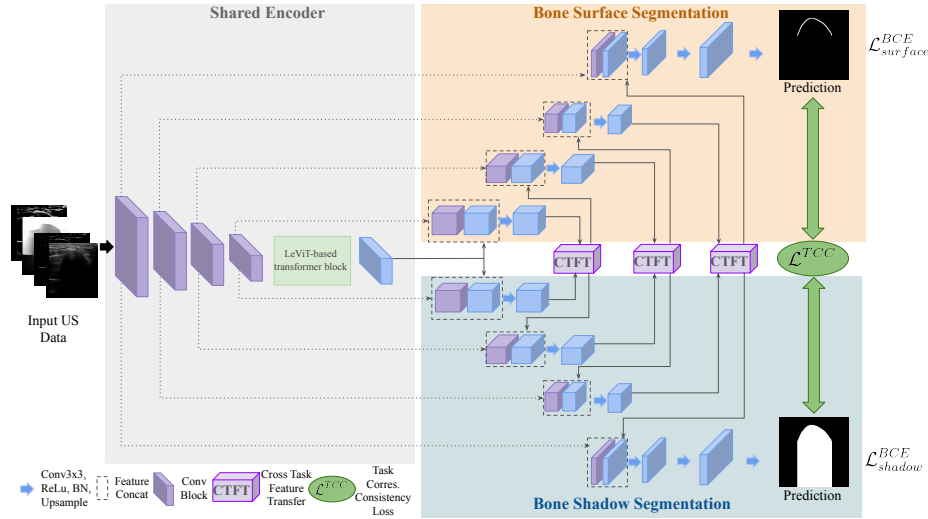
Shared Encoder

Bone Surface Segmentation

Prediction

$\mathcal{L}^{BCE}_{surface}$

Input US Data

LeViT-based transformer block

CTFT

CTFT

CTFT

$\mathcal{L}^{TCC}$

Prediction

$\mathcal{L}^{BCE}_{shadow}$

Bone Shadow Segmentation

Conv3x3, ReLu, BN, Upsample

Feature Concat

Conv Block

CTFT

Cross Task Feature Transfer

$\mathcal{L}^{TCC}$

Task Corres. Consistency Loss